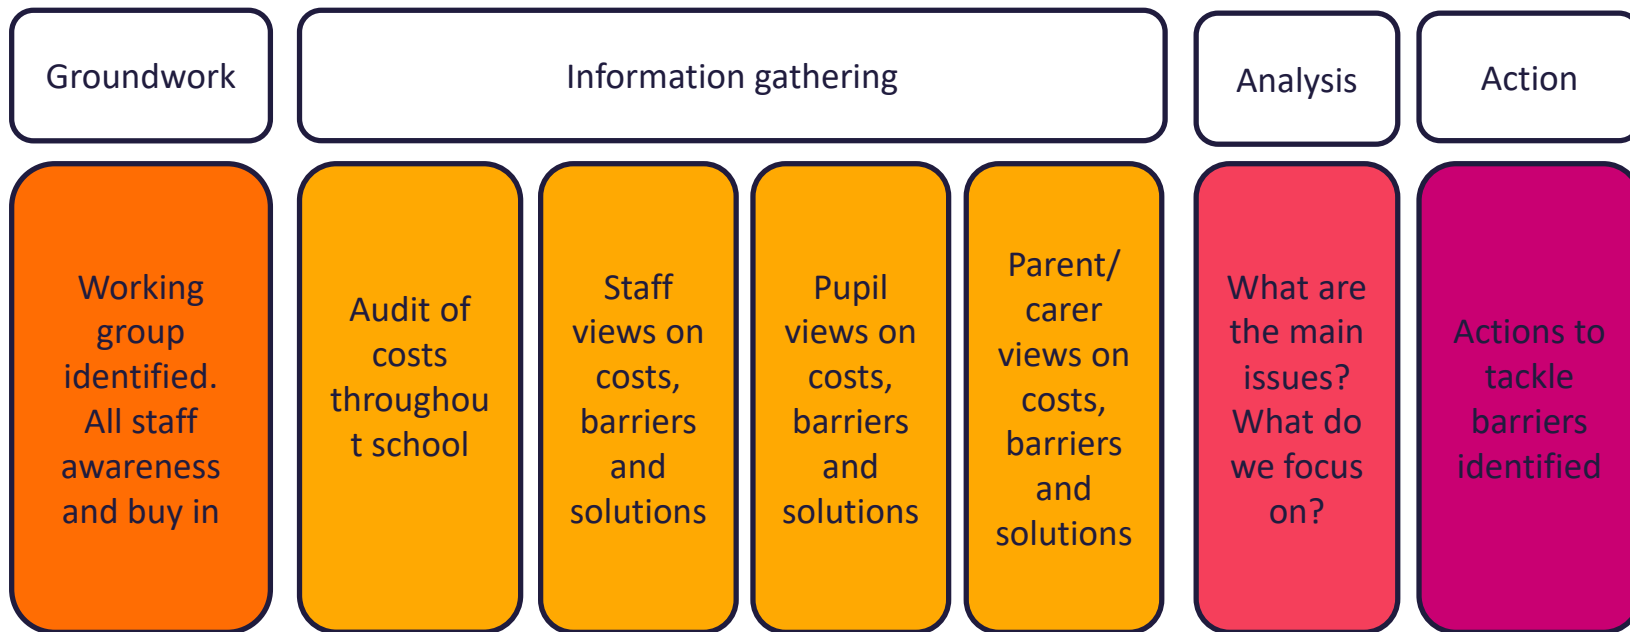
Groundwork

Information gathering

Analysis

Action

Working group identified. All staff awareness and buy in

Audit of costs throughout school

Staff views on costs, barriers and solutions

Pupil views on costs, barriers and solutions

Parent/ carer views on costs, barriers and solutions

What are the main issues? What do we focus on?

Actions to tackle barriers identified